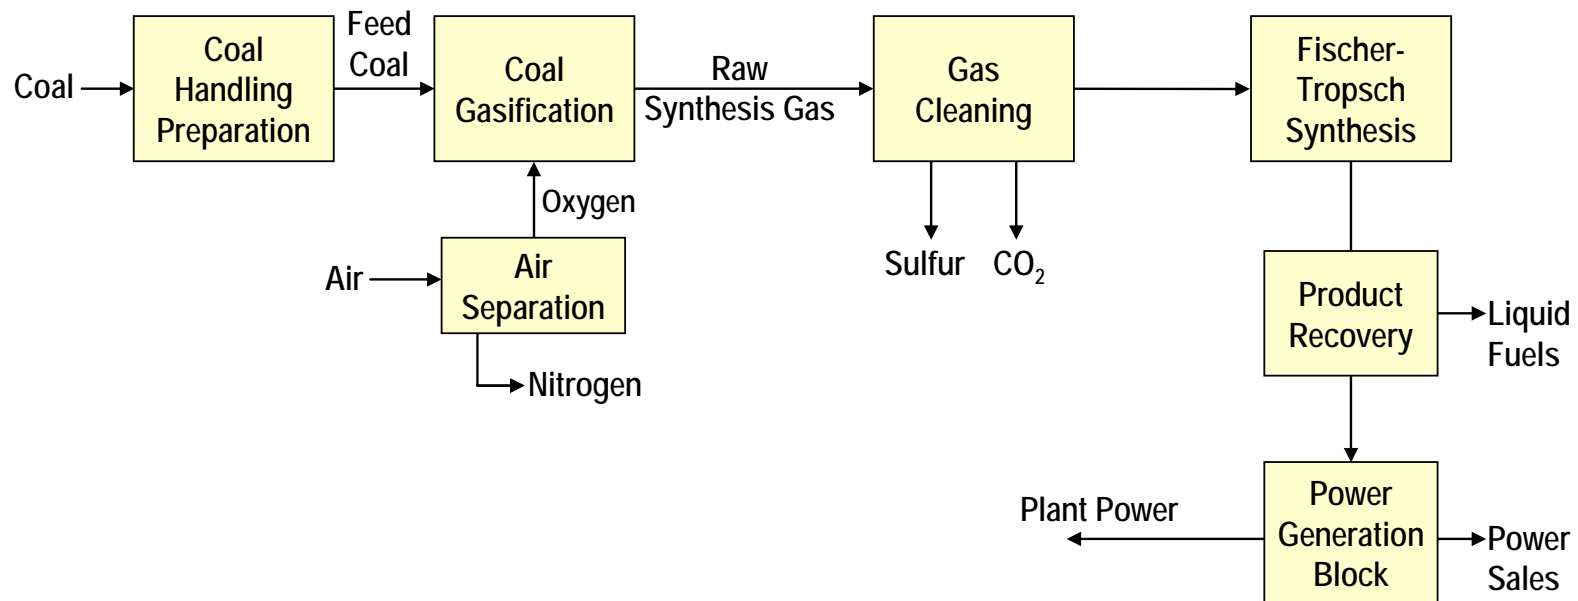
Coal

Coal Handling Preparation

Feed Coal

Coal Gasification

Raw Synthesis Gas

Gas Cleaning

Fischer-Tropsch Synthesis

Oxygen

Air

Air Separation

Nitrogen

Sulfur

$CO_2$

Product Recovery

Liquid Fuels

Plant Power

Power Generation Block

Power Sales